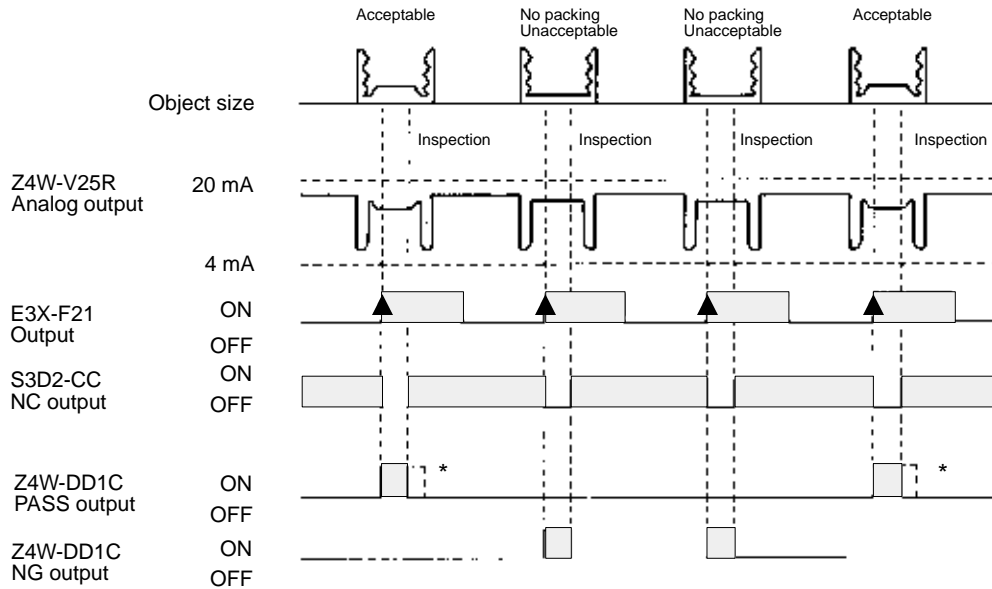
Acceptable

No packing
Unacceptable

No packing
Unacceptable

Acceptable

Object size

Inspection

Inspection

Inspection

Inspection

Z4W-V25R
Analog output

20 mA

4 mA

E3X-F21
Output

ON

OFF

S3D2-CC
NC output

ON

OFF

Z4W-DD1C
PASS output

ON

OFF

*

*

Z4W-DD1C
NG output

ON

OFF